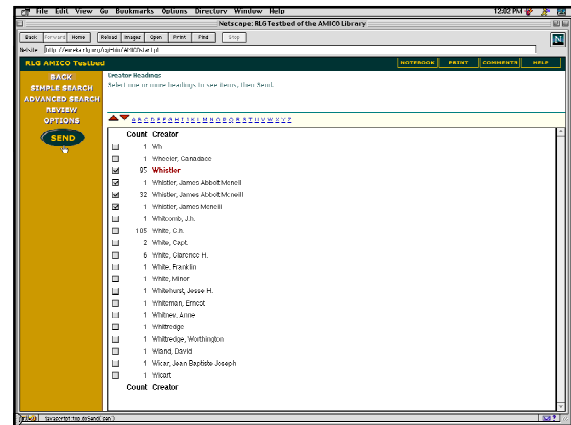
File Edit View Go Bookmarks Options Directory Window Help 12:02 PM

Netscape: RLG Testbed of the AMICO Library

Back Forward Home Reload Images Open Print Find Stop

Netsite: http://eureka.rlg.org/cgi-bin/AMICO/ale1.pl

RLG AMICO Testbed

NOTEBOOK PRINT COMMENTS HELP

BACK
SIMPLE SEARCH
ADVANCED SEARCH
REVIEW
OPTIONS

SEND

Creator Headings
Select one or more headings to see items, then Send.

A B C D E F G H I J K L M N O P Q R S T U V W X Y Z

| | Count | Creator |
|---|---|---|
| | 1 | Wh |
| | 1 | Wheeler, Canadace |
| ☑ | 95 | Whistler |
| ☑ | 1 | Whistler, James Abbott Mcneill |
| ☑ | 32 | Whistler, James Abbott McNeill |
| ☑ | 1 | Whistler, James Mcneill |
| | 1 | Whitcomb, J.H. |
| | 105 | White, C.H. |
| | 2 | White, Capt. |
| | 6 | White, Clarence H. |
| | 1 | White, Franklin |
| | 1 | White, Minor |
| | 1 | Whitehurst, Jesse H. |
| | 1 | Whiteman, Ernest |
| | 1 | Whitney, Anne |
| | 1 | Whittredge |
| | 1 | Whittredge, Worthington |
| | 1 | Wiand, David |
| | 1 | Wicar, Jean Baptiste Joseph |
| | 1 | Wicart |
| | Count | Creator |

javascript:top.doSend('jan')